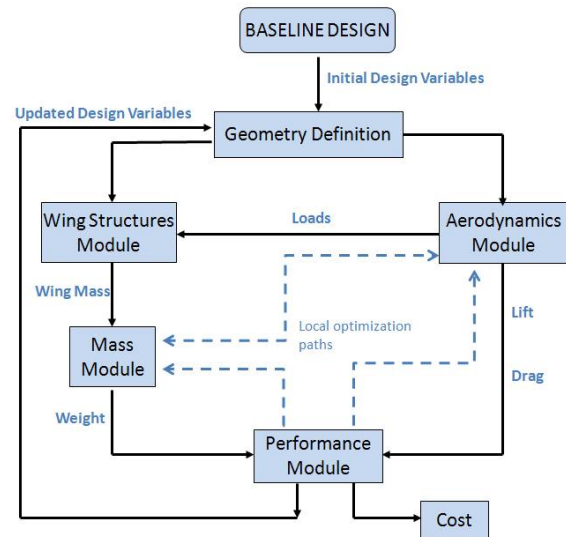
BASELINE DESIGN

Initial Design Variables

Updated Design Variables

Geometry Definition

Wing Structures Module

Loads

Aerodynamics Module

Wing Mass

Local optimization paths

Lift

Mass Module

Drag

Weight

Performance Module

Cost